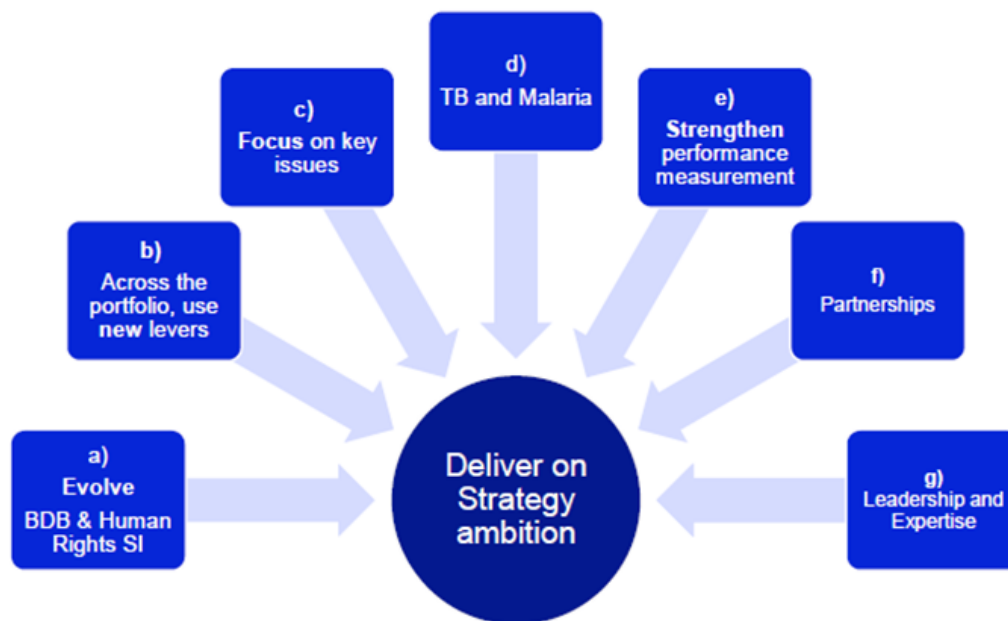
a)
Evolve
BDB & Human Rights SI

b)
Across the portfolio, use new levers

c)
Focus on key issues

d)
TB and Malaria

e)
Strengthen performance measurement

f)
Partnerships

g)
Leadership and Expertise

Deliver on Strategy ambition